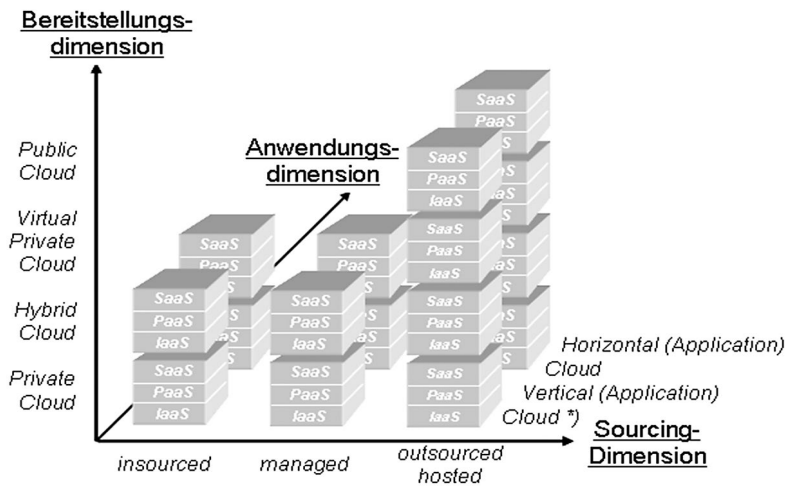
Bereitstellungsdimension

Public Cloud

Virtual Private Cloud

Hybrid Cloud

Private Cloud

Anwendungsdimension

SaaS
PaaS
IaaS

SaaS
PaaS
IaaS

SaaS
PaaS
IaaS

SaaS
PaaS
IaaS

SaaS
PaaS
IaaS

SaaS
PaaS
IaaS

SaaS
PaaS
IaaS

SaaS
PaaS
IaaS

SaaS
PaaS
IaaS

SaaS
PaaS
IaaS

SaaS
PaaS
IaaS

SaaS
PaaS
IaaS

Horizontal (Application) Cloud

Vertical (Application) Cloud *)

Sourcing-Dimension

insourced

managed

outsourced hosted